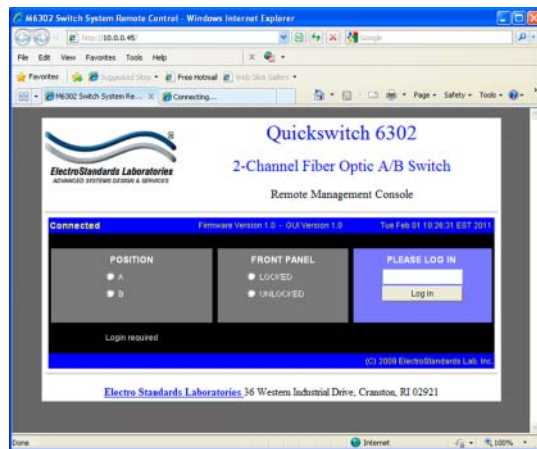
M6302 Switch System Remote Control - Windows Internet Explorer

http://10.0.0.45/

Google

File Edit View Favorites Tools Help

Favorites | Suggested Sites | Free Hotmail | Web Slice Gallery

M6302 Switch System Re... | Connecting...

Page | Safety | Tools

ElectroStandards Laboratories
ADVANCED SYSTEMS DESIGN & SERVICES

Quickswitch 6302

2-Channel Fiber Optic A/B Switch

Remote Management Console

Connected | Firmware Version 1.0 - GUI Version 1.0 | Tue Feb 01 10:26:31 EST 2011

POSITION
A
B

FRONT PANEL
LOCKED
UNLOCKED

PLEASE LOG IN
Log In

Login required

(C) 2009 ElectroStandards Lab. Inc

Electro Standards Laboratories 36 Western Industrial Drive, Cranston, RI 02921

Done | Internet | 100%